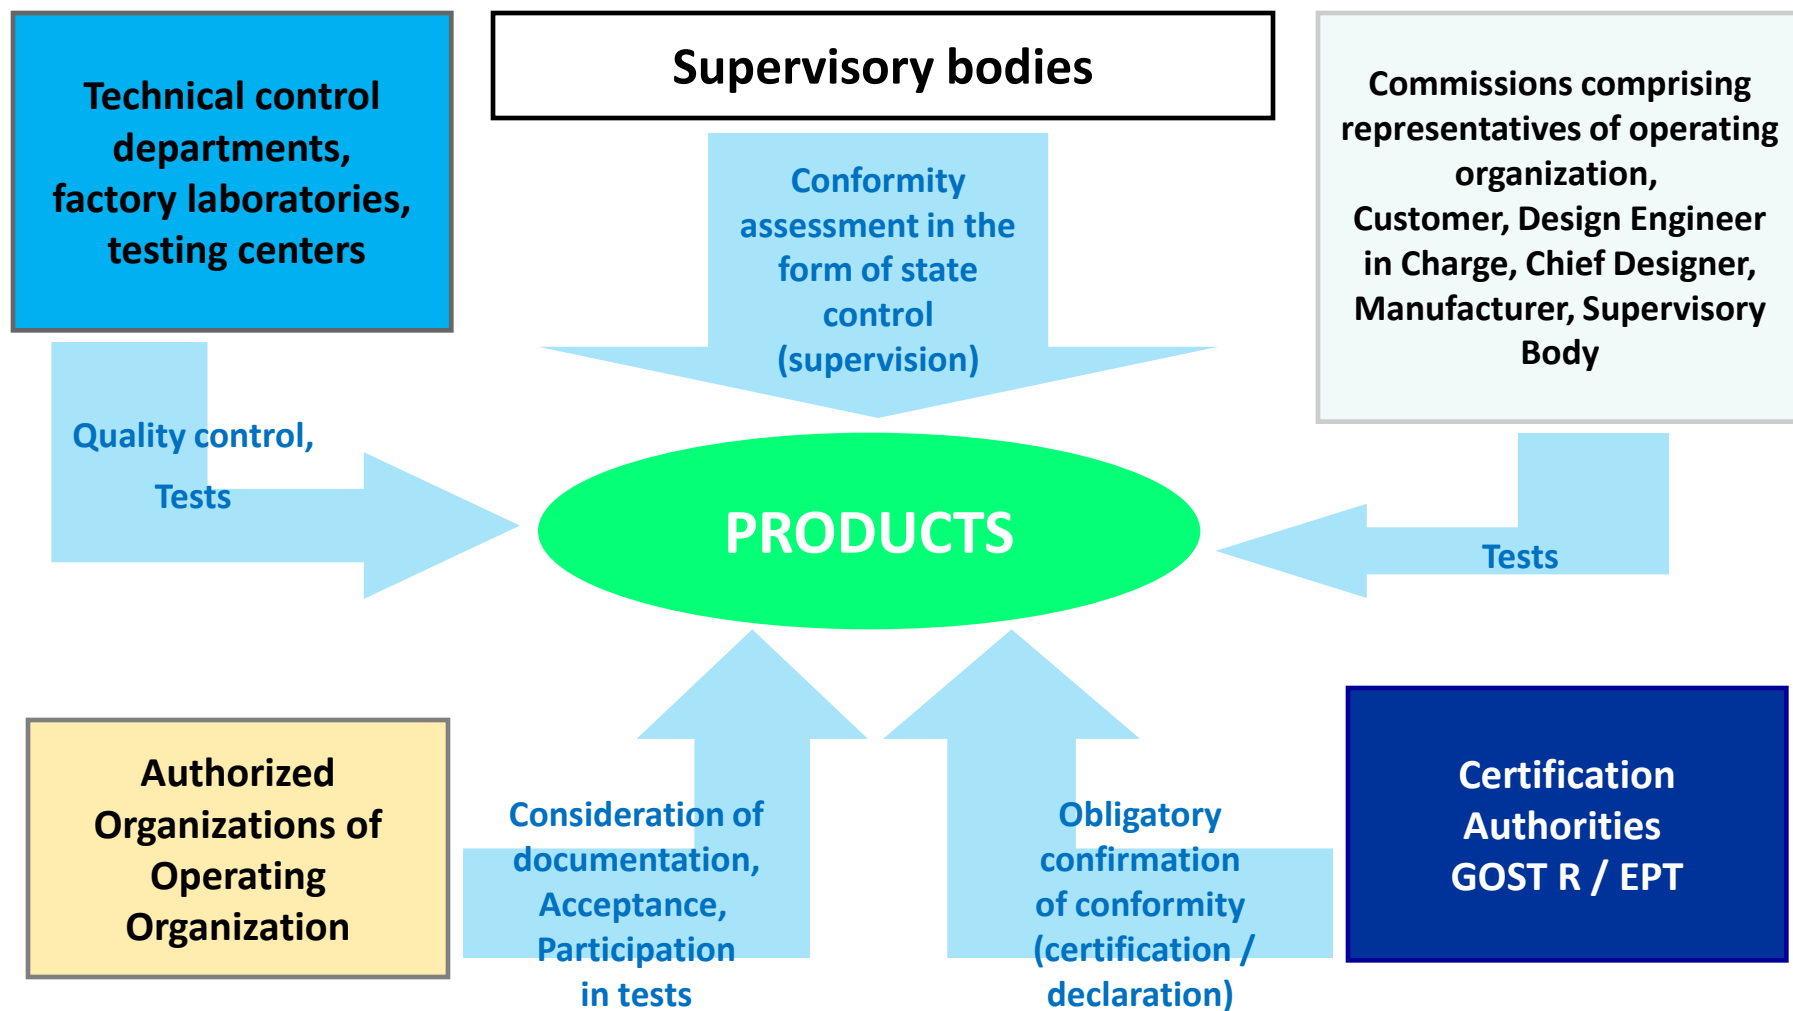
Technical control departments, factory laboratories, testing centers

Supervisory bodies

Commissions comprising representatives of operating organization, Customer, Design Engineer in Charge, Chief Designer, Manufacturer, Supervisory Body

Conformity assessment in the form of state control (supervision)

Quality control, Tests

PRODUCTS

Tests

Authorized Organizations of Operating Organization

Consideration of documentation, Acceptance, Participation in tests

Obligatory confirmation of conformity (certification / declaration)

Certification Authorities GOST R / EPT